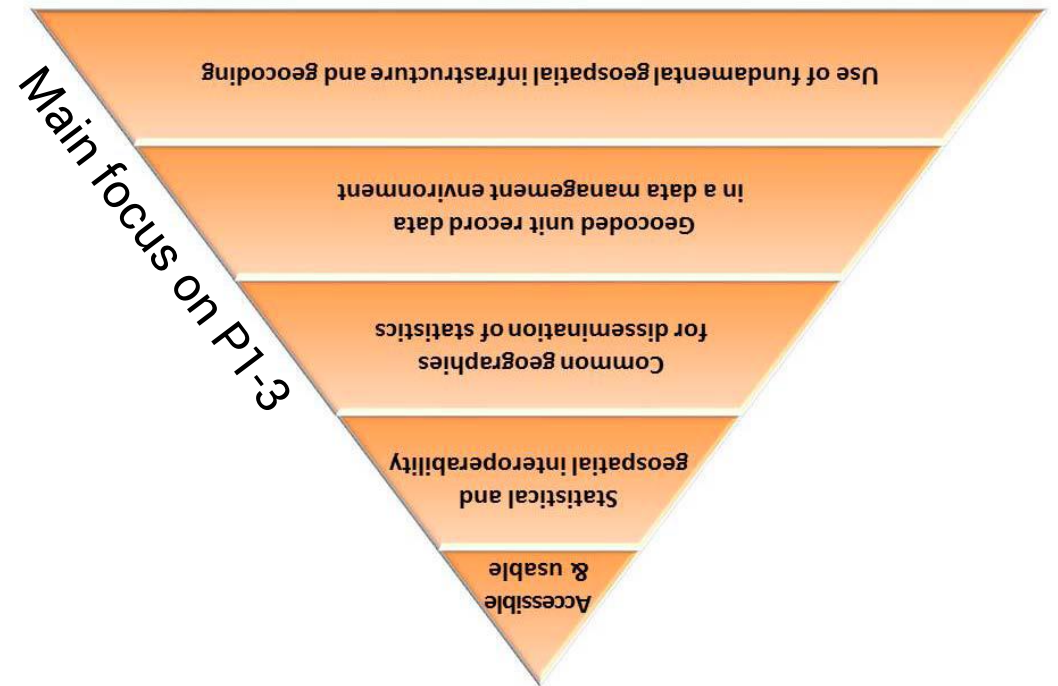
Main focus on P1-3

Use of fundamental geospatial infrastructure and geocoding

Geocoded unit record data in a data management environment

Common geographies for dissemination of statistics

Statistical and geospatial interoperability

Accessible & usable